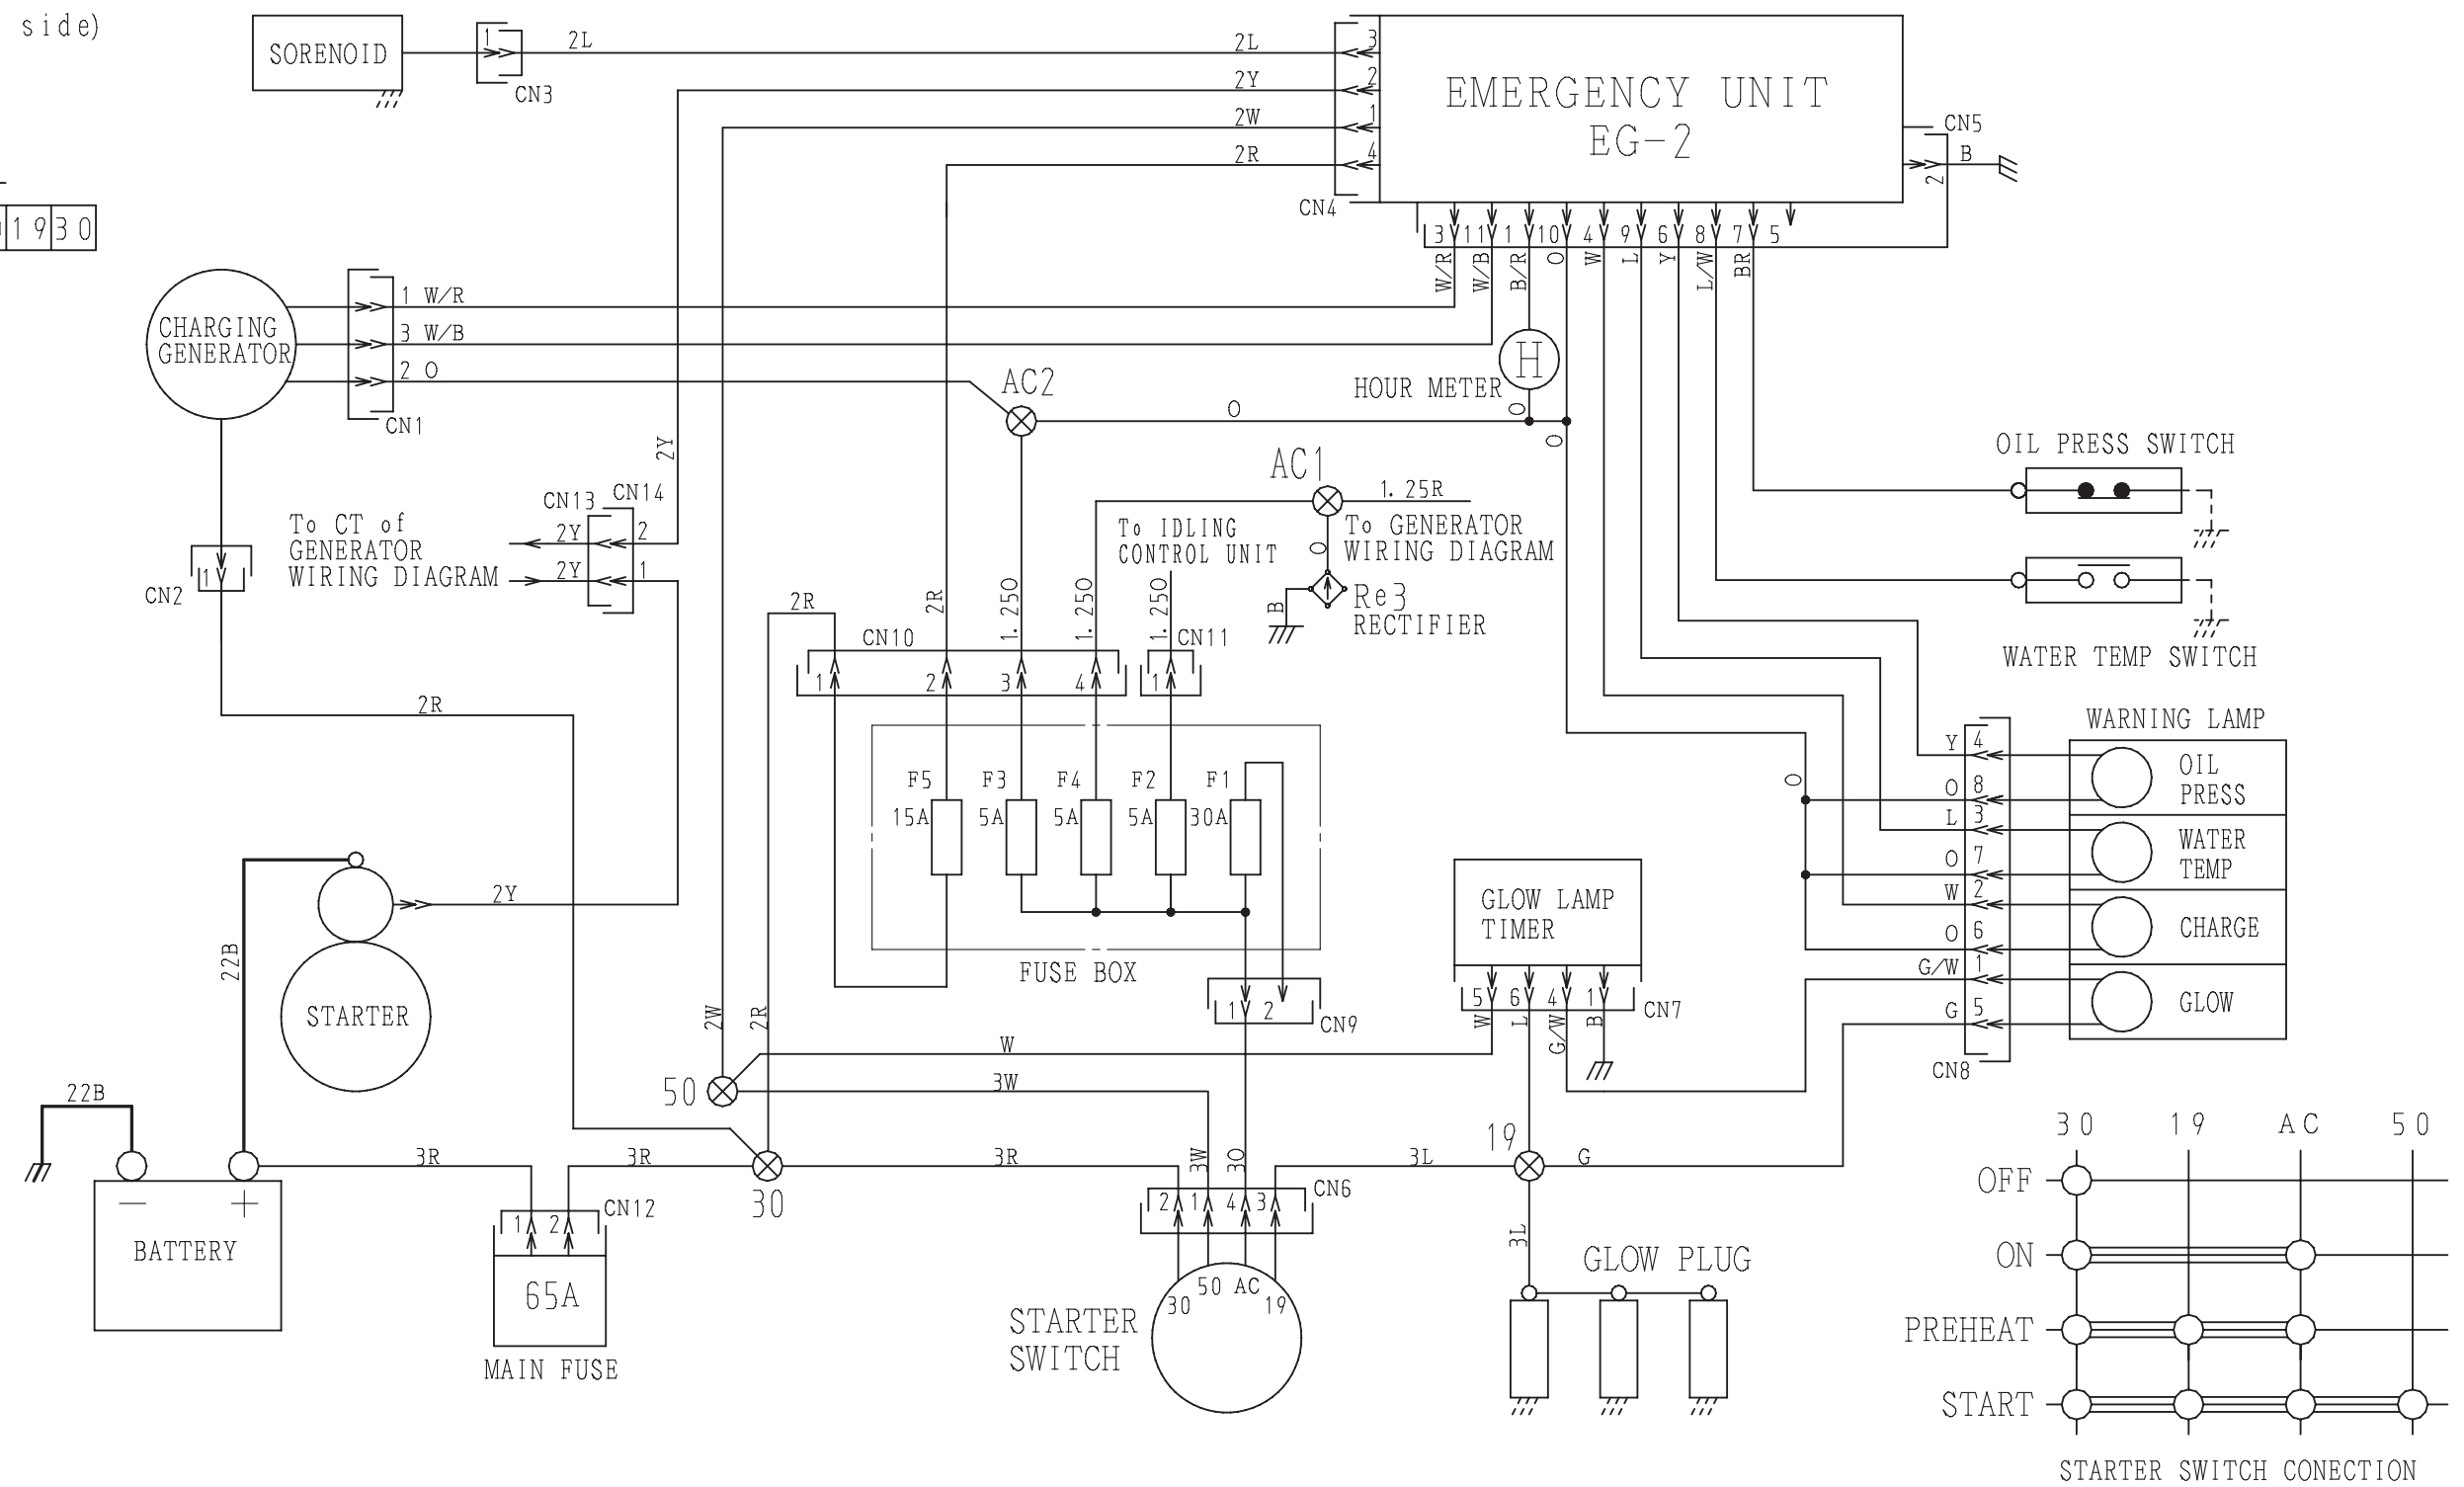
side)

SORENOID
CN3
2L
2L
2Y
2W
2R
3
2
1
4
CN4

EMERGENCY UNIT
EG-2

CN5
B
2

3 11 1 10 4 9 6 8 7 5
W/R W/B B/R O W L Y L/W BR

1930

CHARGING GENERATOR
1 W/R
3 W/B
2 O
CN1

H
HOUR METER
O
AC2
O
O

OIL PRESS SWITCH
WATER TEMP SWITCH

2Y
CN13 CN14
To CT of GENERATOR WIRING DIAGRAM
2Y
2Y
2
1
CN2
1

AC1
1. 25R
To IDLING CONTROL UNIT
To GENERATOR WIRING DIAGRAM
O
Re3
RECTIFIER
B

2R
2R
1. 250
1. 250
1. 250
CN10
CN11
1 2 3 4 1

F5 F3 F4 F2 F1
15A 5A 5A 5A 30A
FUSE BOX

2R

WARNING LAMP
Y 4
O 8
L 3
O 7
W 2
O 6
G/W 1
G 5
CN8
O
OIL PRESS
WATER TEMP
CHARGE
GLOW

GLOW LAMP TIMER
5 6 4 1
W L G/W B
CN7

1 2
CN9

22B
2Y
STARTER

2W
2R
W
3W
50

22B
BATTERY
−
+
3R
3R
1 2
CN12
65A
MAIN FUSE
30
3R
3W
3O
2 1 4 3
CN6
3L
19
G
3L

STARTER SWITCH
30 50 AC 19

GLOW PLUG

30 19 AC 50
OFF
ON
PREHEAT
START
STARTER SWITCH CONECTION